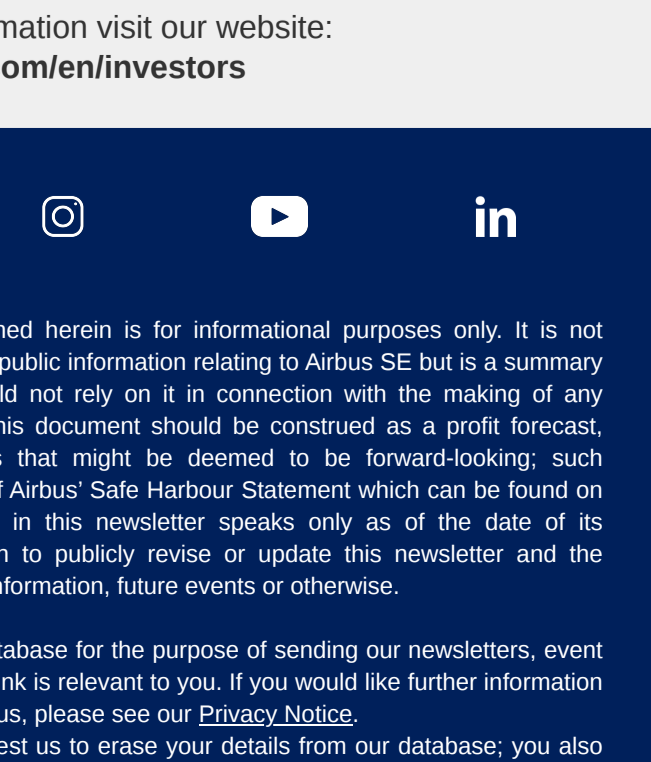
mation visit our website:
om/en/investors

ned herein is for informational purposes only. It is not public information relating to Airbus SE but is a summary ld not rely on it in connection with the making of any his document should be construed as a profit forecast, s that might be deemed to be forward-looking; such f Airbus' Safe Harbour Statement which can be found on in this newsletter speaks only as of the date of its n to publicly revise or update this newsletter and the nformation, future events or otherwise.

tabase for the purpose of sending our newsletters, event nk is relevant to you. If you would like further information us, please see our Privacy Notice.

est us to erase your details from our database; you also